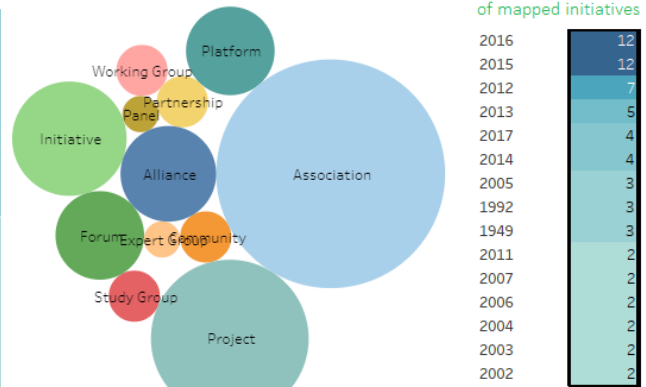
of mapped initiatives

Platform
Working Group
Partnership
Panel
Initiative
Alliance
Association
Forum
Expert Group
Community
Study Group
Project

| | |
|---|---|
| 2016 | 12 |
| 2015 | 12 |
| 2012 | 7 |
| 2013 | 5 |
| 2017 | 4 |
| 2014 | 4 |
| 2005 | 3 |
| 1992 | 3 |
| 1949 | 3 |
| 2011 | 2 |
| 2007 | 2 |
| 2006 | 2 |
| 2004 | 2 |
| 2003 | 2 |
| 2002 | 2 |